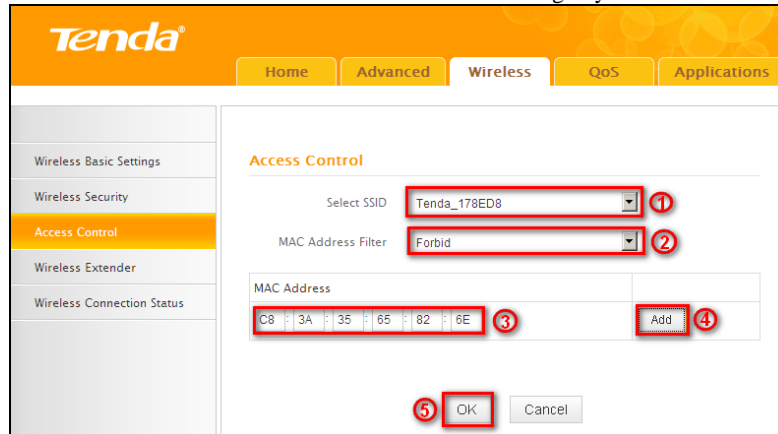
Tenda

Home
Advanced
Wireless
QoS
Applications

Wireless Basic Settings
Wireless Security
Access Control
Wireless Extender
Wireless Connection Status

Access Control

Select SSID Tenda_178ED8 1

MAC Address Filter Forbid 2

| MAC Address | |
|---|---|
| C8 : 3A : 35 : 65 : 82 : 6E 3 | Add 4 |

5 OK Cancel